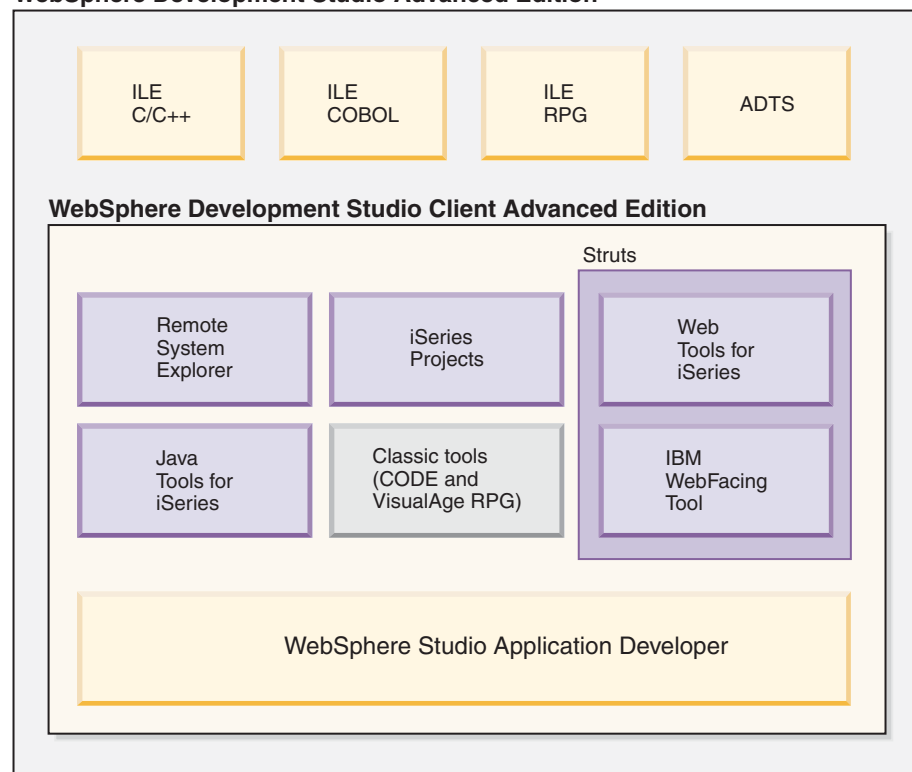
WebSphere Development Studio Advanced Edition

ILE C/C++

ILE COBOL

ILE RPG

ADTS

WebSphere Development Studio Client Advanced Edition

Struts

Remote System Explorer

iSeries Projects

Web Tools for iSeries

Java Tools for iSeries

Classic tools (CODE and VisualAge RPG)

IBM WebFacing Tool

WebSphere Studio Application Developer